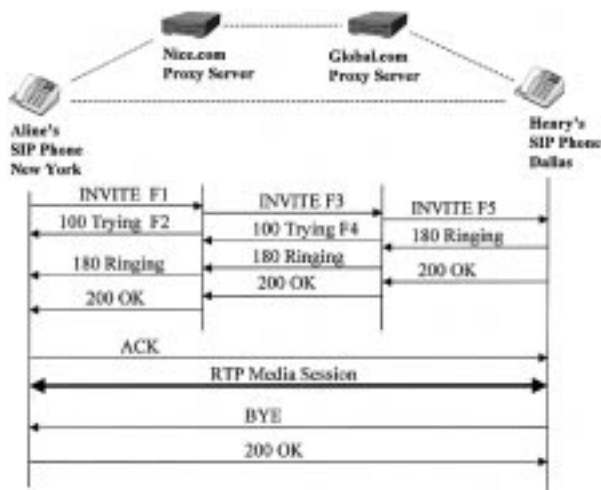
Nice.com Proxy Server

Global.com Proxy Server

Aline's SIP Phone New York

Henry's SIP Phone Dallas

INVITE F1

INVITE F3

INVITE F5

100 Trying F2

100 Trying F4

180 Ringing

180 Ringing

180 Ringing

200 OK

200 OK

200 OK

ACK

RTP Media Session

BYE

200 OK